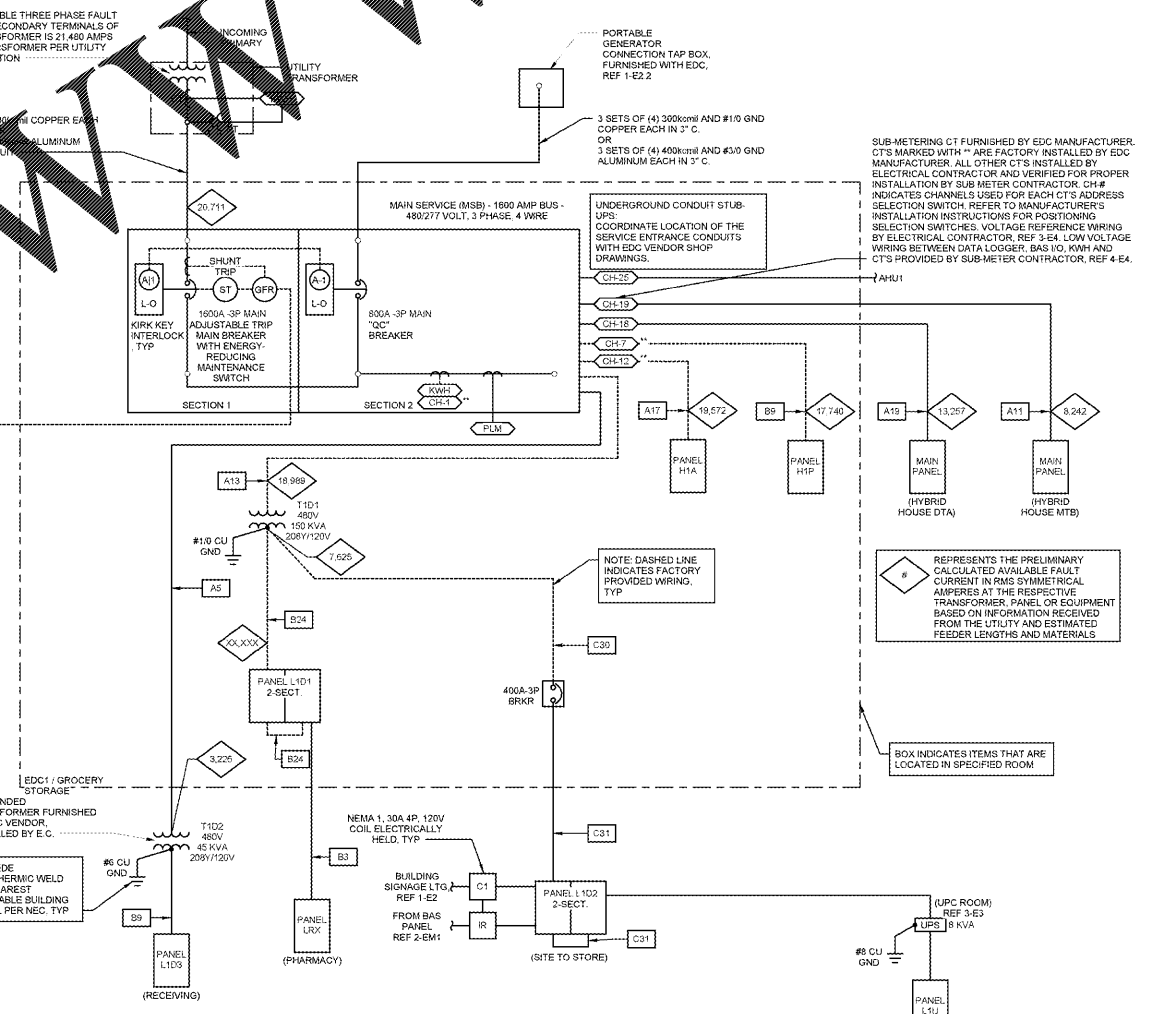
BLE THREE PHASE FAULT
ECONDARY TERMINALS OF
FORMER IS 21,480 AMPS
SFORMER PER UTILITY
TION

INCOMING
IMARY

UTILITY
TRANSFORMER

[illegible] COPPER EACH

ALUMINUM

PORTABLE GENERATOR CONNECTION TAP BOX, FURNISHED WITH EDC, REF 1-E2.2

3 SETS OF (4) 300kcmil AND #1/0 GND COPPER EACH IN 3" C.
OR
3 SETS OF (4) 400kcmil AND #3/0 GND ALUMINUM EACH IN 3" C.

SUB-METERING CT FURNISHED BY EDC MANUFACTURER. CT'S MARKED WITH ** ARE FACTORY INSTALLED BY EDC MANUFACTURER. ALL OTHER CT'S INSTALLED BY ELECTRICAL CONTRACTOR AND VERIFIED FOR PROPER INSTALLATION BY SUB METER CONTRACTOR. CH-# INDICATES CHANNELS USED FOR EACH CT'S ADDRESS SELECTION SWITCH. REFER TO MANUFACTURER'S INSTALLATION INSTRUCTIONS FOR POSITIONING SELECTION SWITCHES. VOLTAGE REFERENCE WIRING BY ELECTRICAL CONTRACTOR, REF 3-E4. LOW VOLTAGE WIRING BETWEEN DATA LOGGER, BAS I/O, KWH AND CT'S PROVIDED BY SUB-METER CONTRACTOR, REF 4-E4.

20,711

MAIN SERVICE (MSB) - 1600 AMP BUS - 480/277 VOLT, 3 PHASE, 4 WIRE

UNDERGROUND CONDUIT STUB-UPS:
COORDINATE LOCATION OF THE SERVICE ENTRANCE CONDUITS WITH EDC VENDOR SHOP DRAWINGS.

SHUNT TRIP
A-1
L-O
ST
GFR
A-1
L-O
KIRK KEY INTERLOCK, TYP
1600A -3P MAIN ADJUSTABLE TRIP MAIN BREAKER WITH ENERGY-REDUCING MAINTENANCE SWITCH
800A -3P MAIN "QC" BREAKER
CH-25
AHU1
CH-19
CH-18
CH-7
CH-12
KWH
CH-1
SECTION 1
SECTION 2
PLM

A17
19,572
PANEL H1A
B9
17,740
PANEL H1P
A19
13,257
MAIN PANEL
(HYBRID HOUSE DTA)
A11
8,242
MAIN PANEL
(HYBRID HOUSE MTB)

A13
18,989
T1D1
480V
150 KVA
208Y/120V
#1/0 CU GND
7,625
A5

NOTE: DASHED LINE INDICATES FACTORY PROVIDED WIRING, TYP

REPRESENTS THE PRELIMINARY CALCULATED AVAILABLE FAULT CURRENT IN RMS SYMMETRICAL AMPERES AT THE RESPECTIVE TRANSFORMER, PANEL OR EQUIPMENT BASED ON INFORMATION RECEIVED FROM THE UTILITY AND ESTIMATED FEEDER LENGTHS AND MATERIALS

B24
XX,XXX
C30
PANEL L1D1
2-SECT.
400A-3P BRKR
B24
3,225

BOX INDICATES ITEMS THAT ARE LOCATED IN SPECIFIED ROOM

EDC1 / GROCERY STORAGE

NDED
FORMER FURNISHED
C VENDOR,
LED BY E.C.

T1D2
480V
45 KVA
208Y/120V
#6 CU GND

DE
HERMIC WELD
AREST
ABLE BUILDING
L PER NEC. TYP

NEMA 1, 30A 4P, 120V COIL ELECTRICALLY HELD, TYP
C31
B3
BUILDING SIGNAGE LTG, REF 1-E2
C1
PANEL L1D2
2-SECT.
FROM BAS PANEL REF 2-EM1
IR
C31
(SITE TO STORE)

B9
PANEL L1D3
(RECEIVING)
PANEL LRX
(PHARMACY)

(UPC ROOM)
REF 3-E3
UPS 8 KVA
#8 CU GND
PANEL L1U